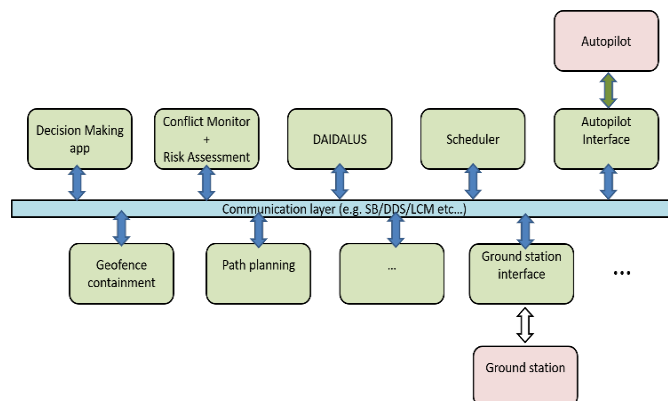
Autopilot

Decision Making app

Conflict Monitor + Risk Assessment

DAIDALUS

Scheduler

Autopilot Interface

Communication layer (e.g. SB/DDS/LCM etc...)

Geofence containment

Path planning

...

Ground station interface

...

Ground station